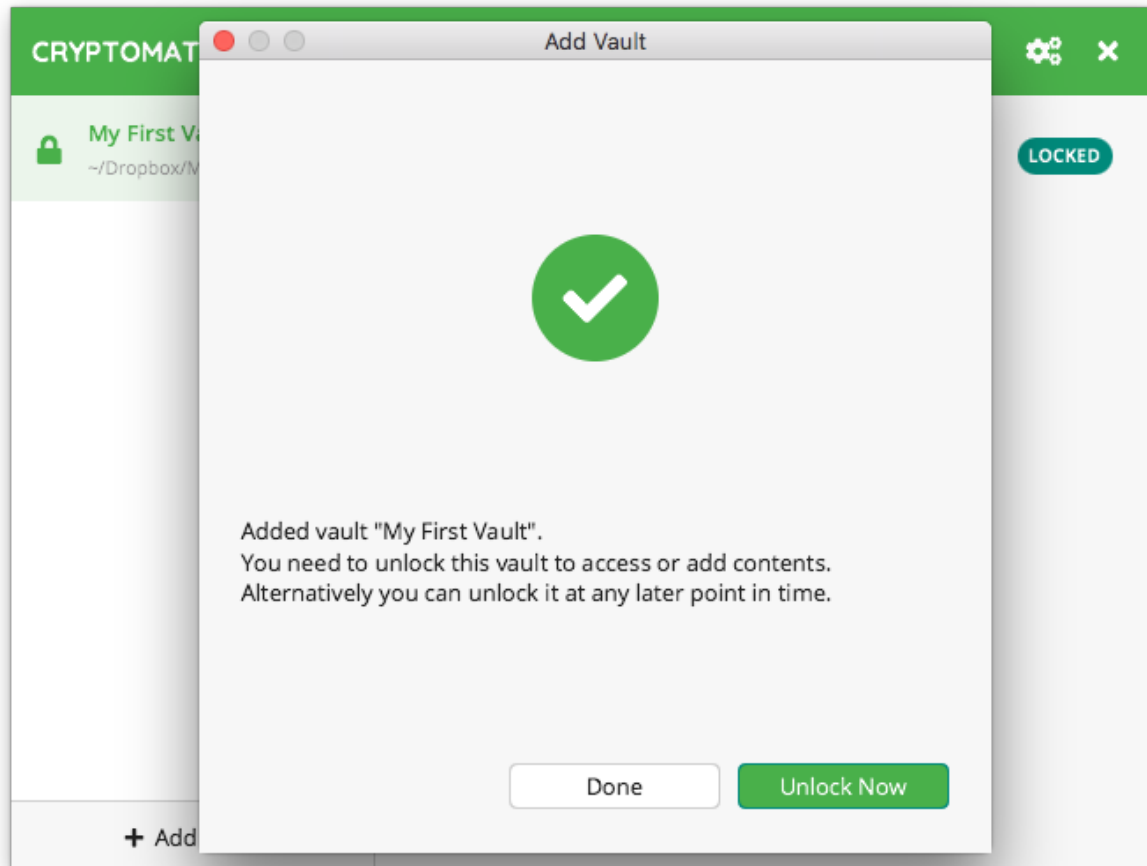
CRYPTOMAT

Add Vault

My First Va

~/Dropbox/M

LOCKED

Added vault "My First Vault".
You need to unlock this vault to access or add contents.
Alternatively you can unlock it at any later point in time.

Done

Unlock Now

+ Add